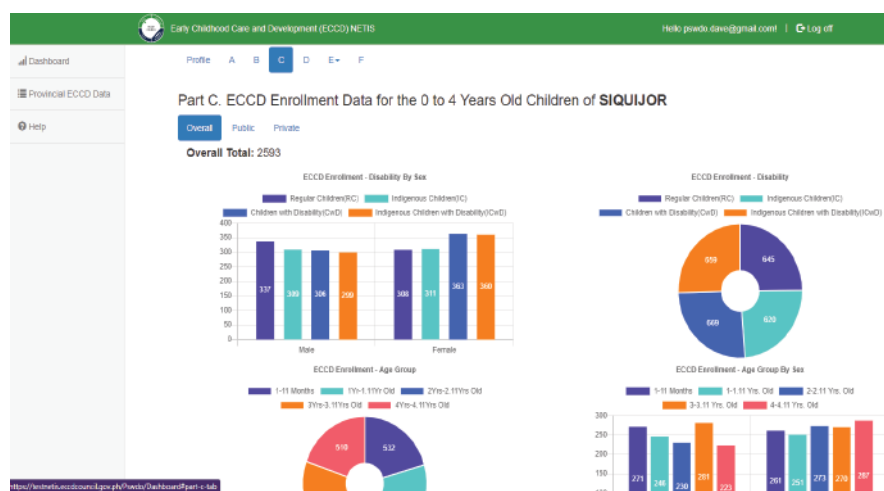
Early Childhood Care and Development (ECCD) NETIS

Hello pswdo.dave@gmail.com! | Log off

Dashboard

Provincial ECCD Data

Help

Profile A B C D E F

Part C. ECCD Enrollment Data for the 0 to 4 Years Old Children of SIQUIJOR

Overall Public Private

Overall Total: 2593

ECCD Enrollment - Disability By Sex

Regular Children(RC) Indigenous Children(IC) Children with Disability(CwD) Indigenous Children with Disability(ICwD)

400 350 300 250 200 150 100 50 0

337 309 306 299 308 311 363 360

Male Female

ECCD Enrollment - Disability

Regular Children(RC) Indigenous Children(IC) Children with Disability(CwD) Indigenous Children with Disability(ICwD)

659 645 669 620

ECCD Enrollment - Age Group

1-11 Months 1Yr-1.11Yr Old 2Yrs-2.11Yrs Old 3Yrs-3.11Yrs Old 4Yrs-4.11Yrs Old

510 532

ECCD Enrollment - Age Group By Sex

1-11 Months 1-1.11 Yrs. Old 2-2.11 Yrs. Old 3-3.11 Yrs. Old 4-4.11 Yrs. Old

300 250 200 150

271 248 230 281 223 261 251 273 270 287

https://lendmetis.eccdcouncil.gov.ph/Pswdo/Dashboard#part-c-tab